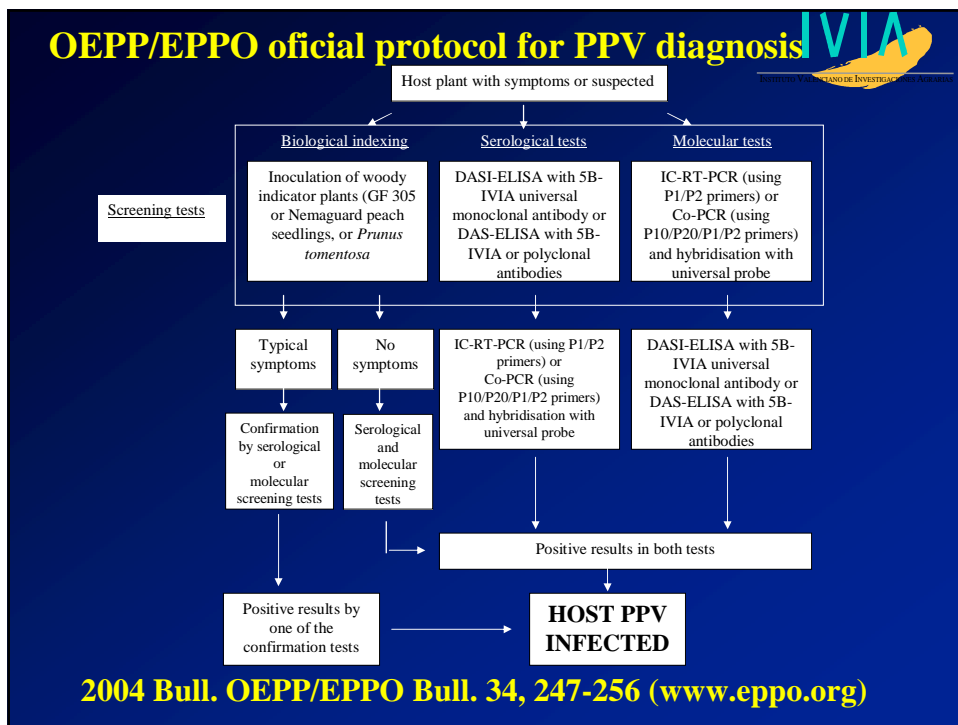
OEPP/EPPO oficial protocol for PPV diagnosis

IVIA
INSTITUTO VALENCIANO DE INVESTIGACIONES AGRARIAS

Host plant with symptoms or suspected

Biological indexing

Serological tests

Molecular tests

Screening tests

Inoculation of woody indicator plants (GF 305 or Nemaguard peach seedlings, or *Prunus tomentosa*

DASI-ELISA with 5B-IVIA universal monoclonal antibody or DAS-ELISA with 5B-IVIA or polyclonal antibodies

IC-RT-PCR (using P1/P2 primers) or Co-PCR (using P10/P20/P1/P2 primers) and hybridisation with universal probe

Typical symptoms

No symptoms

IC-RT-PCR (using P1/P2 primers) or Co-PCR (using P10/P20/P1/P2 primers) and hybridisation with universal probe

DASI-ELISA with 5B-IVIA universal monoclonal antibody or DAS-ELISA with 5B-IVIA or polyclonal antibodies

Confirmation by serological or molecular screening tests

Serological and molecular screening tests

Positive results in both tests

Positive results by one of the confirmation tests

HOST PPV INFECTED

2004 Bull. OEPP/EPPO Bull. 34, 247-256 (www.eppo.org)